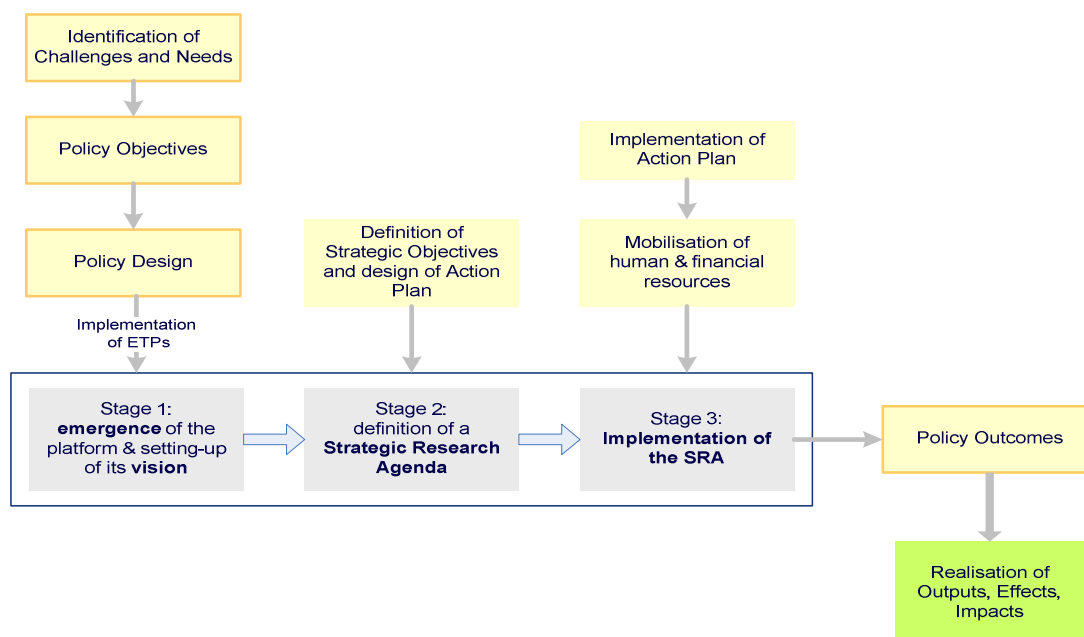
Identification of Challenges and Needs

Policy Objectives

Policy Design

Implementation of ETPs

Definition of Strategic Objectives and design of Action Plan

Implementation of Action Plan

Mobilisation of human & financial resources

Stage 1: **emergence** of the platform & setting-up of its **vision**

Stage 2: definition of a **Strategic Research Agenda**

Stage 3: **Implementation of the SRA**

Policy Outcomes

Realisation of Outputs, Effects, Impacts